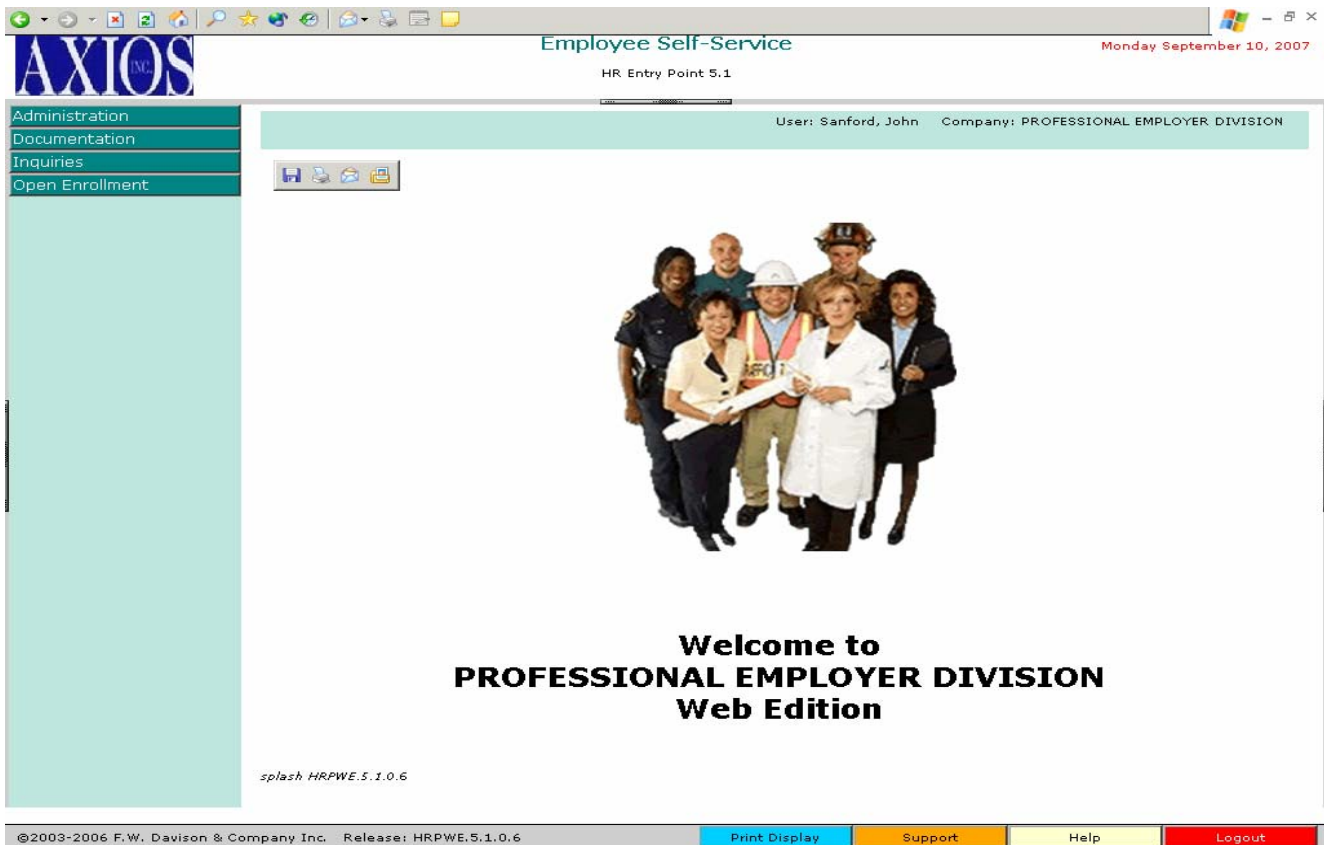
AXIOS INC.

Employee Self-Service

HR Entry Point 5.1

Monday September 10, 2007

Administration
Documentation
Inquiries
Open Enrollment

User: Sanford, John Company: PROFESSIONAL EMPLOYER DIVISION

Welcome to
PROFESSIONAL EMPLOYER DIVISION
Web Edition

splash HRPWE.5.1.0.6

©2003-2006 F.W. Davison & Company Inc. Release: HRPWE.5.1.0.6

Print Display Support Help Logout